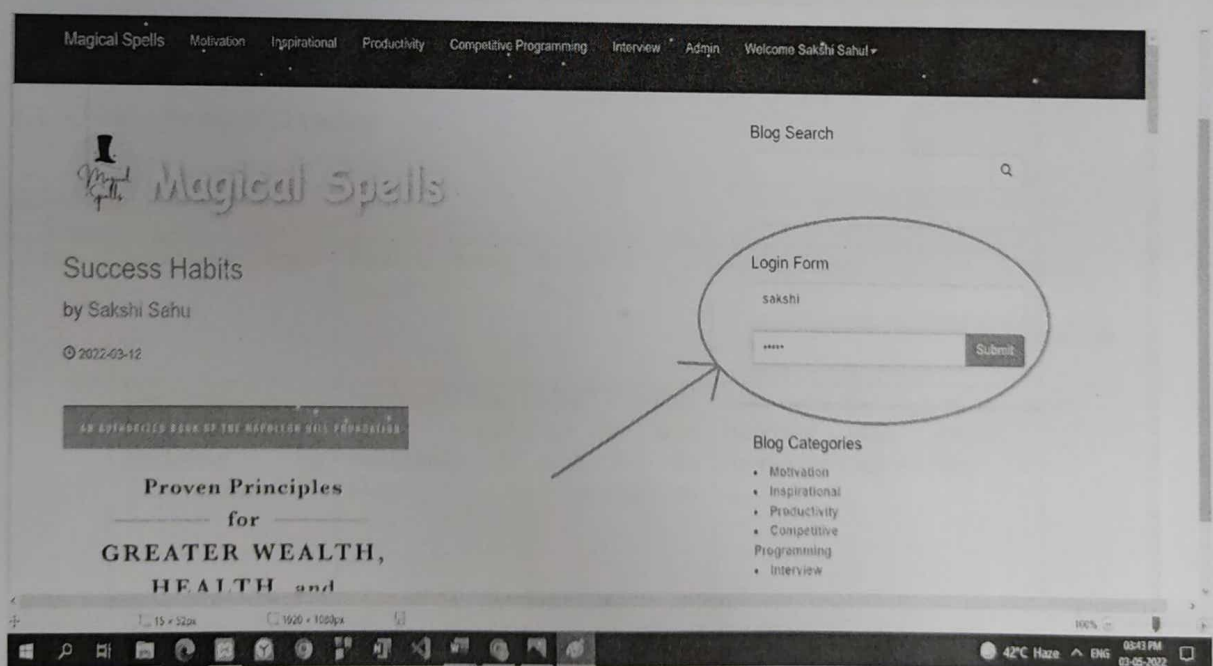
Magical Spells Motivation Inspirational Productivity Competitive Programming Interview Admin Welcome Sakshi Sahu

Magical Spells

Success Habits

by Sakshi Sahu

2022-03-12

AN AUTHORIZED BOOK OF THE NAPOLEON HILL FOUNDATION

Proven Principles for GREATER WEALTH, HEALTH and

Blog Search

Login Form

sakshi

•••••

Submit

Blog Categories

- Motivation
- Inspirational
- Productivity
- Competitive Programming
- Interview

15 × 52px 1920 × 1080px 100%

42°C Haze ENG 03:43 PM 03-05-2022